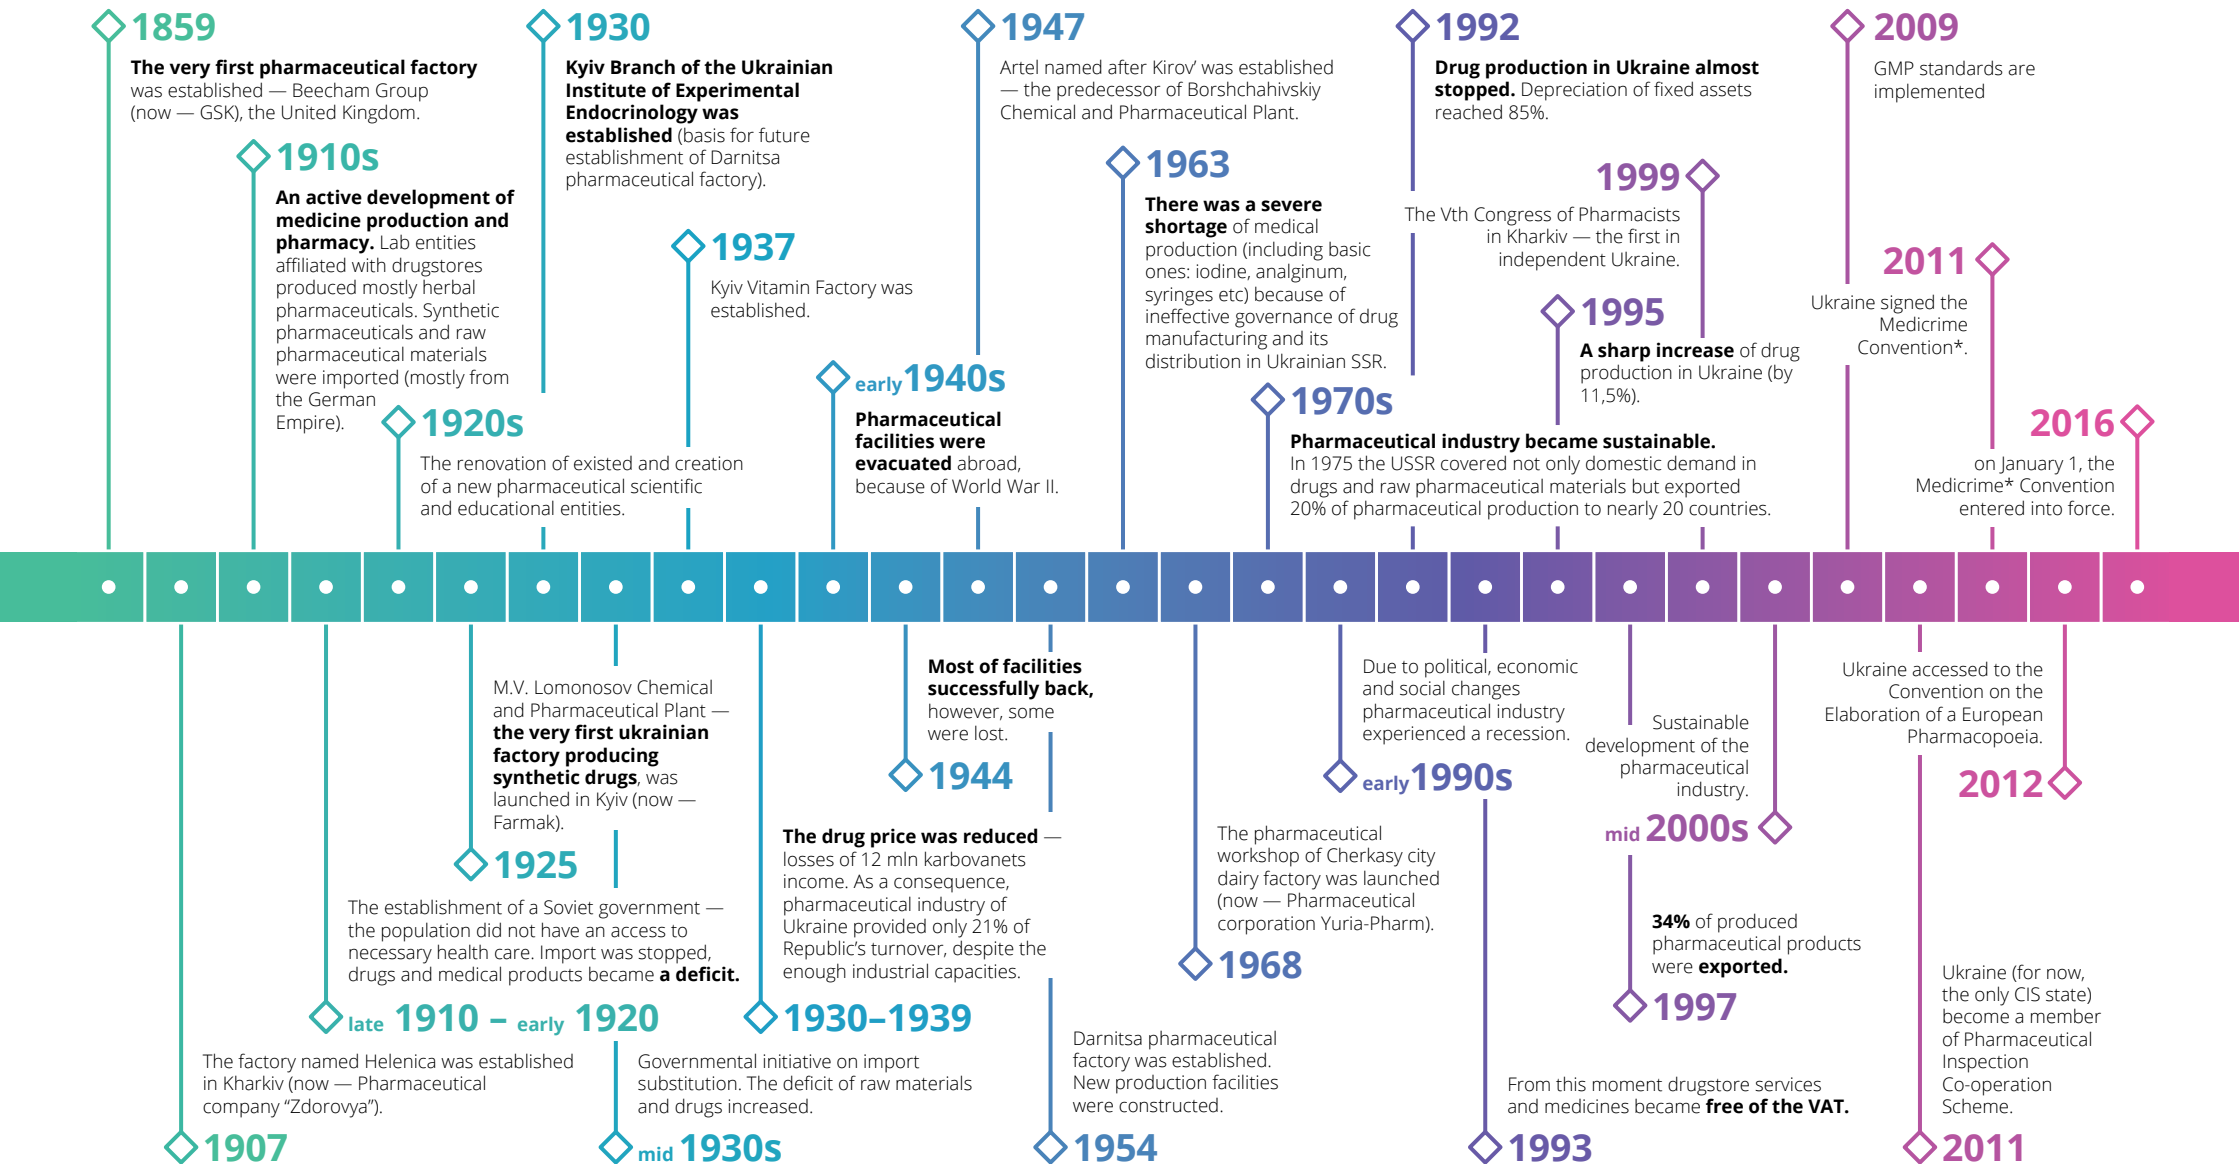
1859
The very first pharmaceutical factory was established — Beecham Group (now — GSK), the United Kingdom.

1910s
An active development of medicine production and pharmacy. Lab entities affiliated with drugstores produced mostly herbal pharmaceuticals. Synthetic pharmaceuticals and raw pharmaceutical materials were imported (mostly from the German Empire).

1920s
The renovation of existed and creation of a new pharmaceutical scientific and educational entities.

1930
Kyiv Branch of the Ukrainian Institute of Experimental Endocrinology was established (basis for future establishment of Darnitsa pharmaceutical factory).

1937
Kyiv Vitamin Factory was established.

early 1940s
Pharmaceutical facilities were evacuated abroad, because of World War II.

1947
Artel named after Kirov' was established — the predecessor of Borshchahivskiy Chemical and Pharmaceutical Plant.

1963
There was a severe shortage of medical production (including basic ones: iodine, analginum, syringes etc) because of ineffective governance of drug manufacturing and its distribution in Ukrainian SSR.

1970s
Pharmaceutical industry became sustainable.
In 1975 the USSR covered not only domestic demand in drugs and raw pharmaceutical materials but exported 20% of pharmaceutical production to nearly 20 countries.

1992
Drug production in Ukraine almost stopped. Depreciation of fixed assets reached 85%.

1999
The Vth Congress of Pharmacists in Kharkiv — the first in independent Ukraine.

1995
A sharp increase of drug production in Ukraine (by 11,5%).

2009
GMP standards are implemented

2011
Ukraine signed the Medicrime Convention*.

2016
on January 1, the Medicrime* Convention entered into force.

1907
The factory named Helenica was established in Kharkiv (now — Pharmaceutical company “Zdorovya”).

late 1910 – early 1920
The establishment of a Soviet government — the population did not have an access to necessary health care. Import was stopped, drugs and medical products became a deficit.

1925
M.V. Lomonosov Chemical and Pharmaceutical Plant — the very first ukrainian factory producing synthetic drugs, was launched in Kyiv (now — Farmak).

mid 1930s
Governmental initiative on import substitution. The deficit of raw materials and drugs increased.

1930–1939
The drug price was reduced — losses of 12 mln karbovanets income. As a consequence, pharmaceutical industry of Ukraine provided only 21% of Republic’s turnover, despite the enough industrial capacities.

1944
Most of facilities successfully back, however, some were lost.

1954
Darnitsa pharmaceutical factory was established. New production facilities were constructed.

1968
The pharmaceutical workshop of Cherkasy city dairy factory was launched (now — Pharmaceutical corporation Yuria-Pharm).

early 1990s
Due to political, economic and social changes pharmaceutical industry experienced a recession.

1993
From this moment drugstore services and medicines became free of the VAT.

mid 2000s
Sustainable development of the pharmaceutical industry.

1997
34% of produced pharmaceutical products were exported.

2012
Ukraine accessed to the Convention on the Elaboration of a European Pharmacopoeia.

2011
Ukraine (for now, the only CIS state) become a member of Pharmaceutical Inspection Co-operation Scheme.